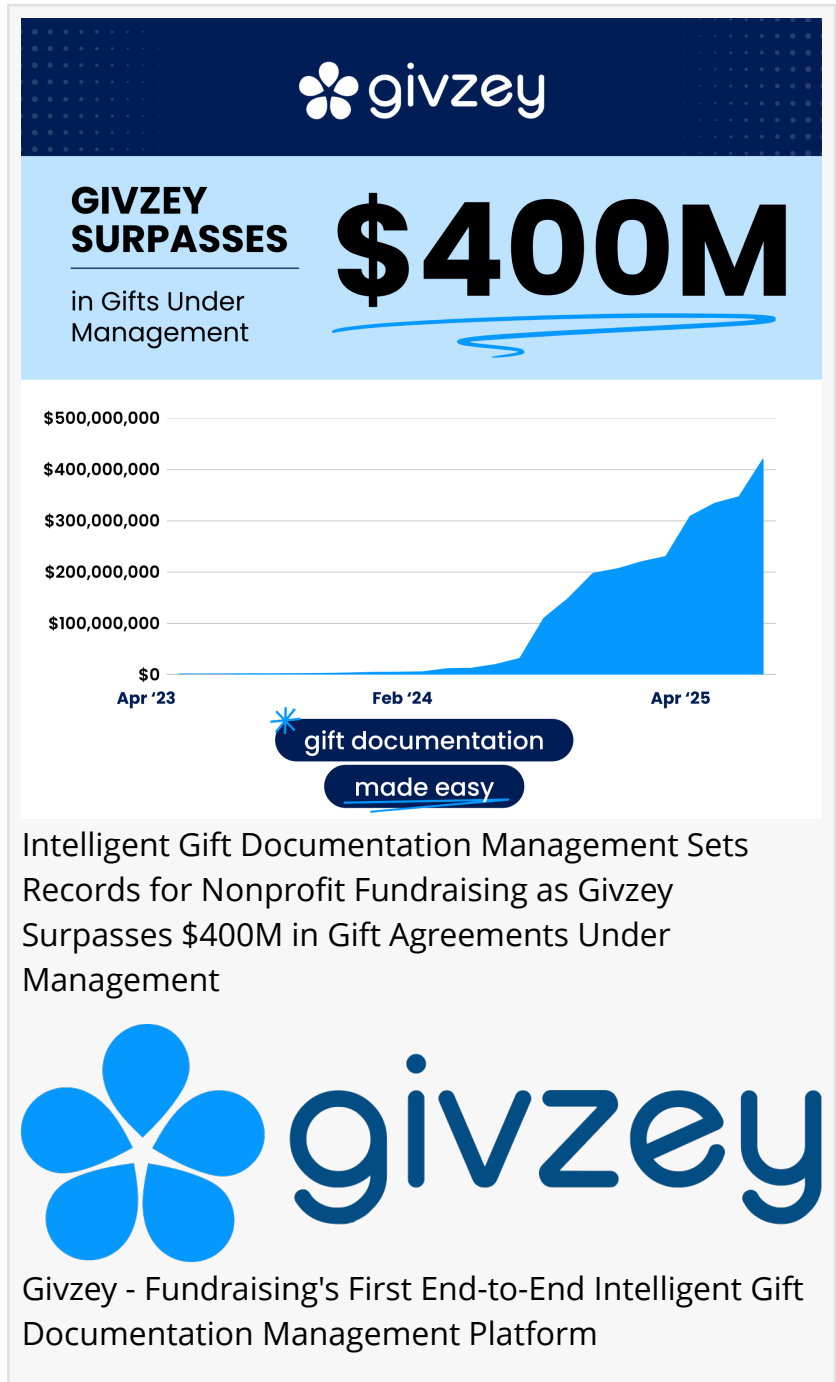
givzey

GIVZEY SURPASSES

in Gifts Under Management

$400M

$500,000,000
$400,000,000
$300,000,000
$200,000,000
$100,000,000
$0

Apr '23
Feb '24
Apr '25

gift documentation
made easy

Intelligent Gift Documentation Management Sets Records for Nonprofit Fundraising as Givzey Surpasses $400M in Gift Agreements Under Management

givzey

Givzey - Fundraising's First End-to-End Intelligent Gift Documentation Management Platform